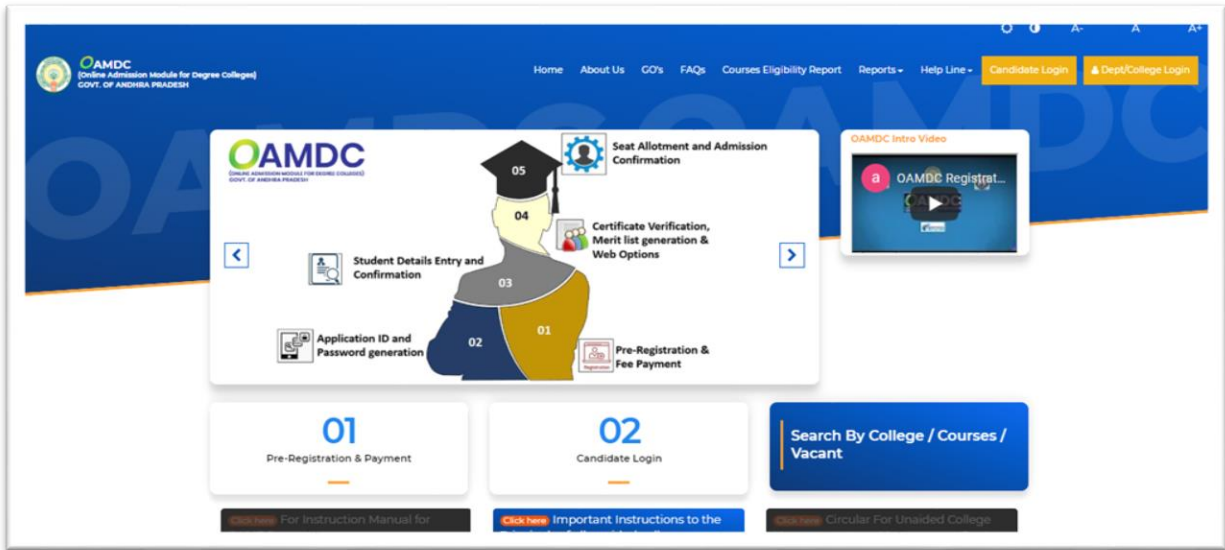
A- A A+

OAMDC
(Online Admission Module for Degree Colleges)
GOVT. OF ANDHRA PRADESH

Home About Us GO's FAQs Courses Eligibility Report Reports Help Line Candidate Login Dept/College Login

OAMDC
(ONLINE ADMISSION MODULE FOR DEGREE COLLEGES)
GOVT. OF ANDHRA PRADESH

05
Seat Allotment and Admission Confirmation

04
Certificate Verification, Merit list generation & Web Options

Student Details Entry and Confirmation

03

Application ID and Password generation

02

01

Pre-Registration & Fee Payment

Registration

OAMDC Intro Video

a OAMDC Registrat...

OAMDC

01
Pre-Registration & Payment

02
Candidate Login

Search By College / Courses / Vacant

Click here For Instruction Manual for

Click here Important Instructions to the

Click here Circular For Unaided College